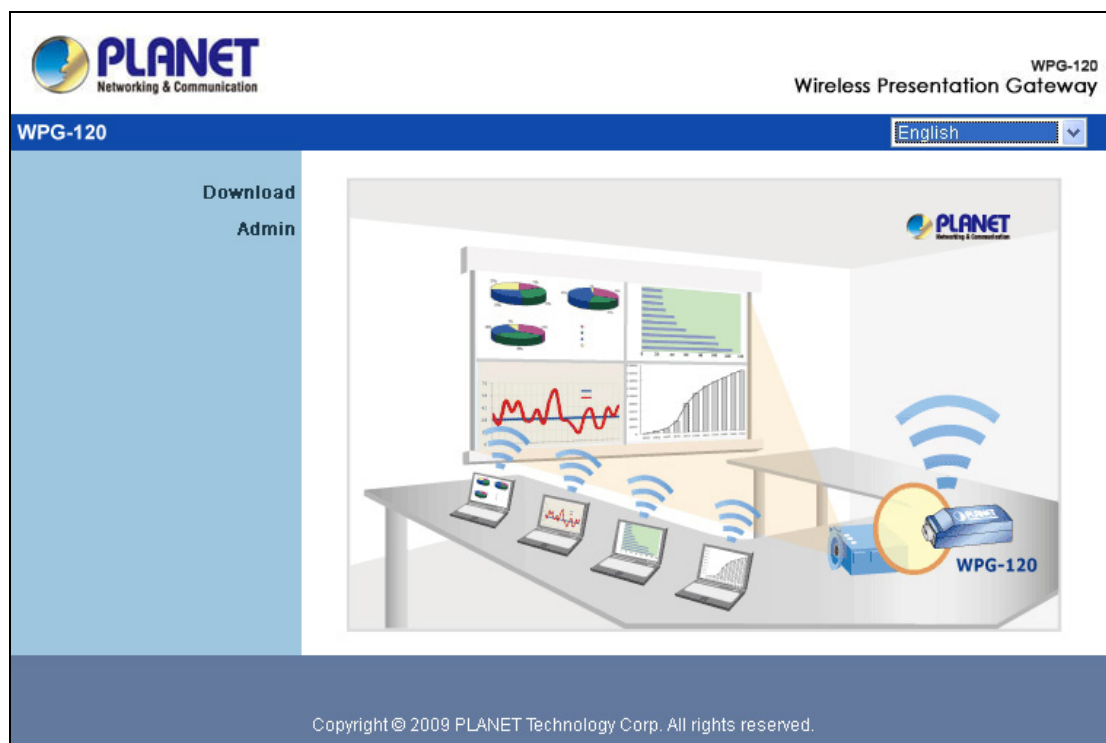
PLANET
Networking & Communication

WPG-120
Wireless Presentation Gateway

WPG-120

English

Download
Admin

PLANET
Networking & Communication

WPG-120

Copyright © 2009 PLANET Technology Corp. All rights reserved.